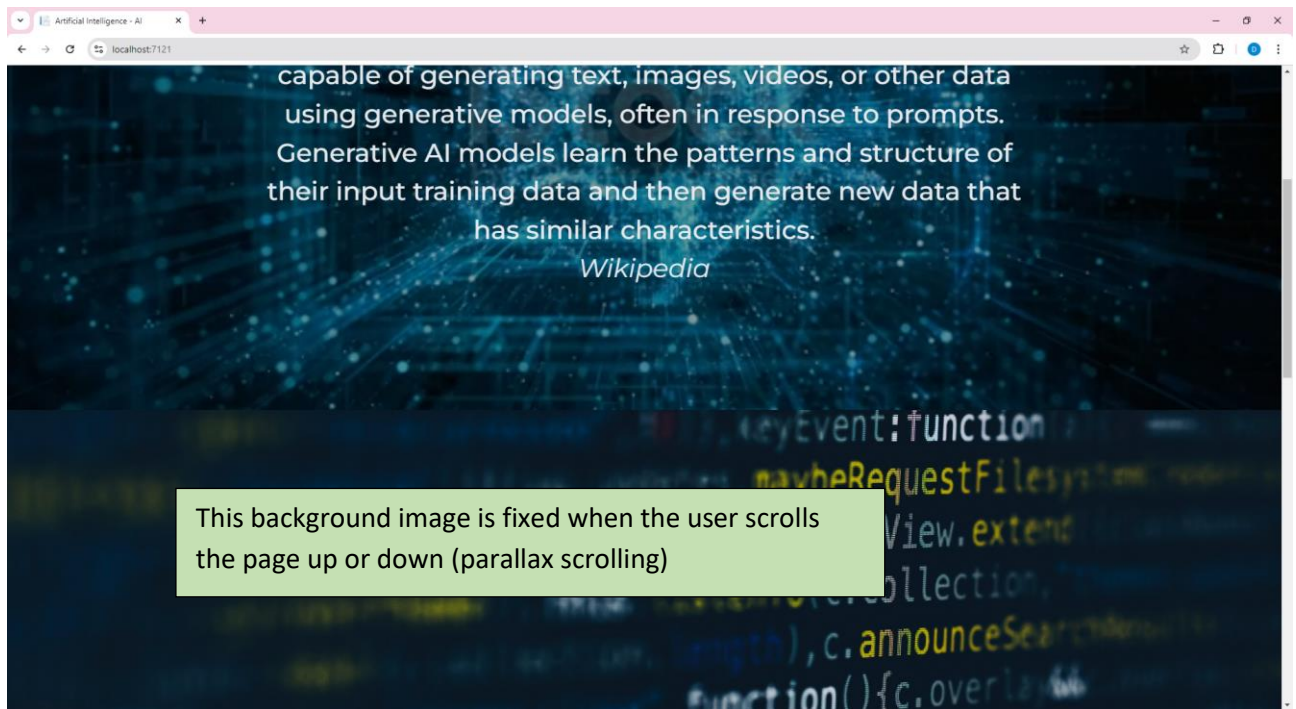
Artificial Intelligence - AI
localhost:7121

capable of generating text, images, videos, or other data using generative models, often in response to prompts. Generative AI models learn the patterns and structure of their input training data and then generate new data that has similar characteristics.
Wikipedia

keyEvent:function
maybeRequestFiles
View.exten
ollectio
),c.announceSe
function(){c.over

This background image is fixed when the user scrolls the page up or down (parallax scrolling)